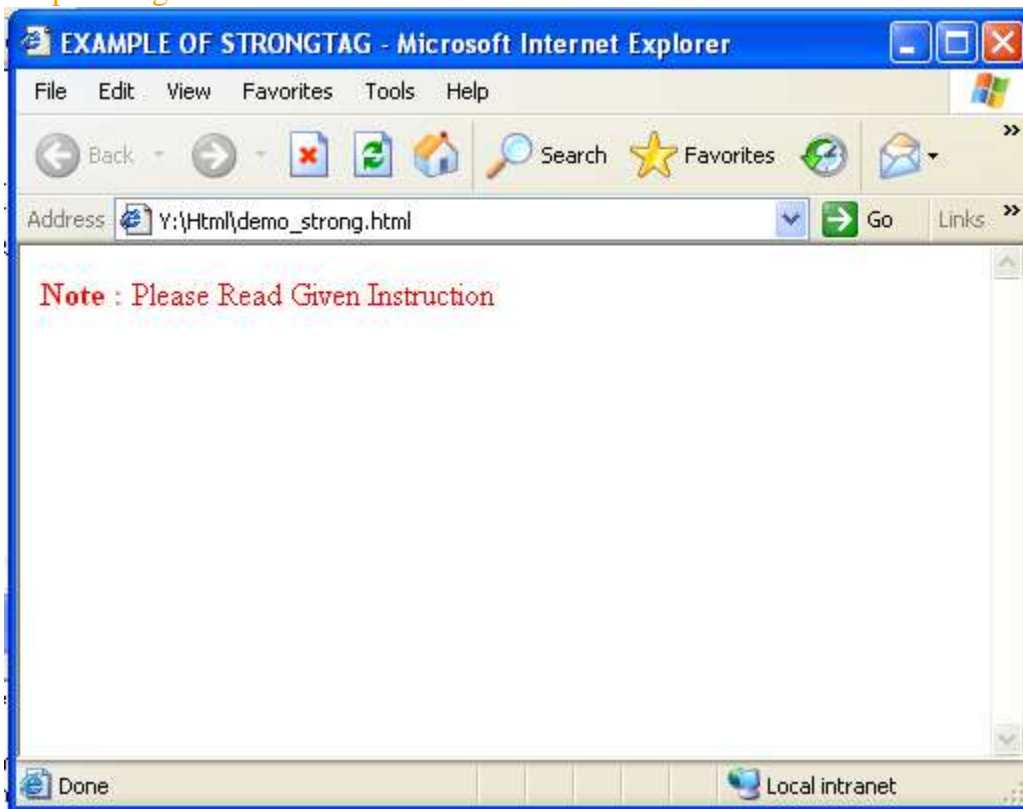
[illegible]

EXAMPLE OF STRONGTAG - Microsoft Internet Explorer

File Edit View Favorites Tools Help

Back Search Favorites

Address Y:\Html\demo_strong.html Go Links

**Note** : Please Read Given Instruction

Done Local intranet